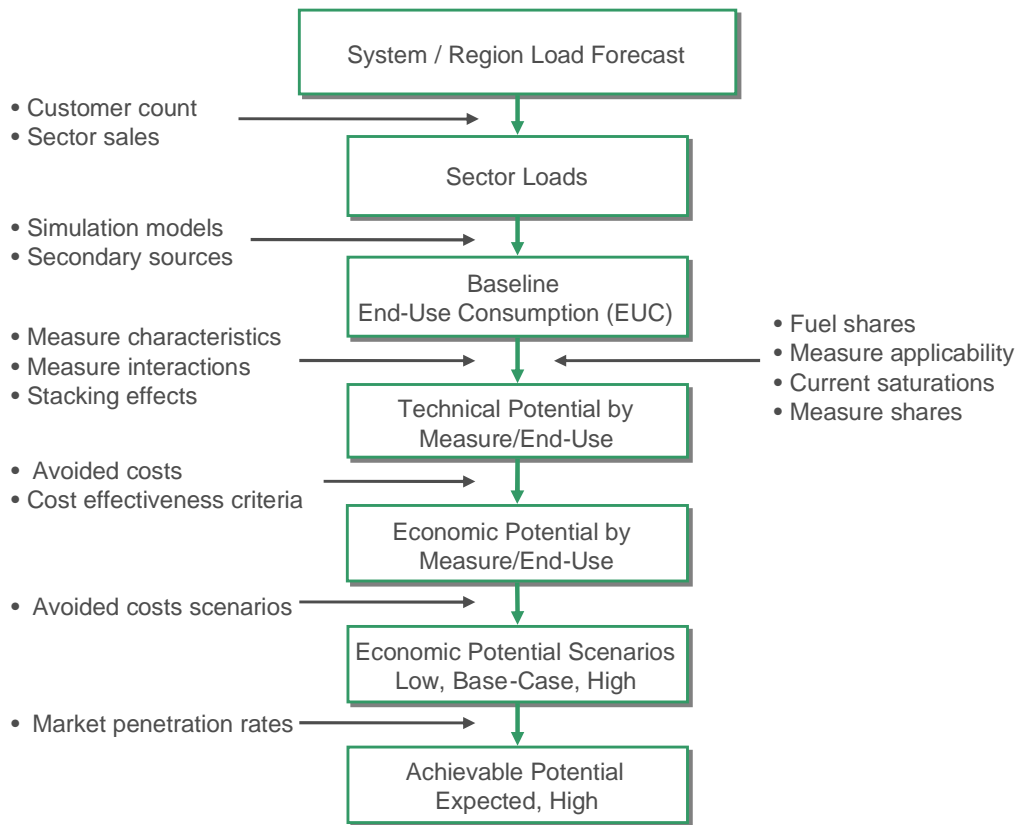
System / Region Load Forecast

• Customer count
• Sector sales

Sector Loads

• Simulation models
• Secondary sources

Baseline
End-Use Consumption (EUC)

• Measure characteristics
• Measure interactions
• Stacking effects

• Fuel shares
• Measure applicability
• Current saturations
• Measure shares

Technical Potential by Measure/End-Use

• Avoided costs
• Cost effectiveness criteria

Economic Potential by Measure/End-Use

• Avoided costs scenarios

Economic Potential Scenarios
Low, Base-Case, High

• Market penetration rates

Achievable Potential
Expected, High